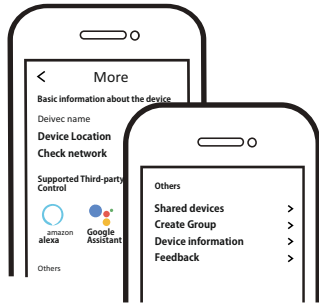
<

More

Basic information about the device

Deivec name

Device Location

Check network

Supported Third-party Control

amazon alexa

Google Assistant

Others

Others

Shared devices >

Create Group >

Device information >

Feedback >